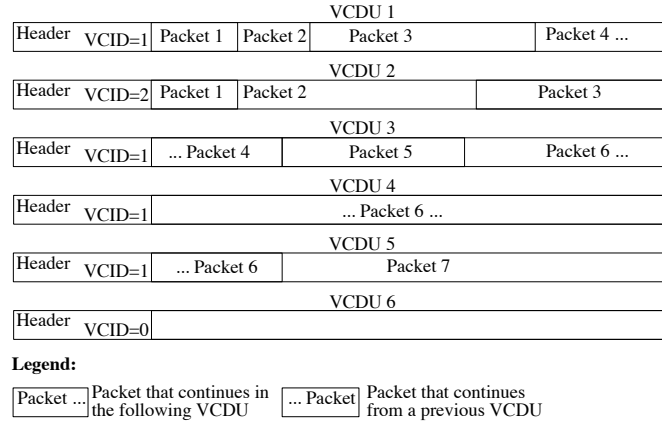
VCDU 1

Header VCID=1 Packet 1 Packet 2 Packet 3 Packet 4 ...

VCDU 2

Header VCID=2 Packet 1 Packet 2 Packet 3

VCDU 3

Header VCID=1 ... Packet 4 Packet 5 Packet 6 ...

VCDU 4

Header VCID=1 ... Packet 6 ...

VCDU 5

Header VCID=1 ... Packet 6 Packet 7

VCDU 6

Header VCID=0

**Legend:**

Packet ... Packet that continues in the following VCDU ... Packet Packet that continues from a previous VCDU